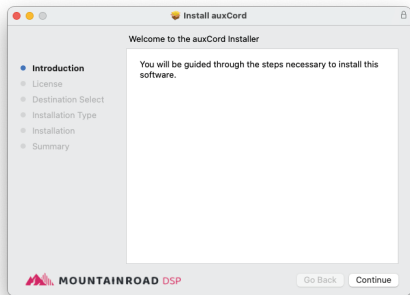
Install auxCord

Welcome to the auxCord Installer

Introduction
License
Destination Select
Installation Type
Installation
Summary

You will be guided through the steps necessary to install this software.

MOUNTAINROAD DSP

Go Back
Continue